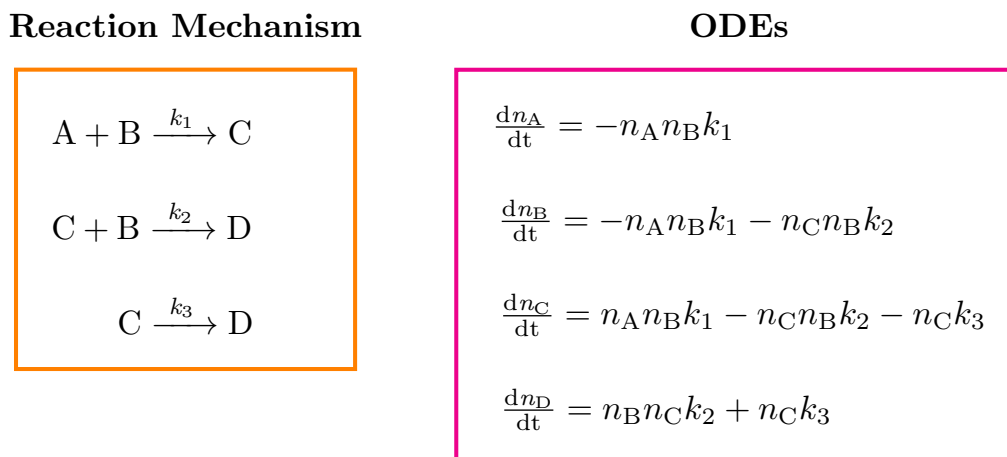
**Reaction Mechanism**

$\mathrm{A} + \mathrm{B} \xrightarrow{k_1} \mathrm{C}$

$\mathrm{C} + \mathrm{B} \xrightarrow{k_2} \mathrm{D}$

$\mathrm{C} \xrightarrow{k_3} \mathrm{D}$

**ODEs**

$\frac{\mathrm{d}n_\mathrm{A}}{\mathrm{dt}} = -n_\mathrm{A} n_\mathrm{B} k_1$

$\frac{\mathrm{d}n_\mathrm{B}}{\mathrm{dt}} = -n_\mathrm{A} n_\mathrm{B} k_1 - n_\mathrm{C} n_\mathrm{B} k_2$

$\frac{\mathrm{d}n_\mathrm{C}}{\mathrm{dt}} = n_\mathrm{A} n_\mathrm{B} k_1 - n_\mathrm{C} n_\mathrm{B} k_2 - n_\mathrm{C} k_3$

$\frac{\mathrm{d}n_\mathrm{D}}{\mathrm{dt}} = n_\mathrm{B} n_\mathrm{C} k_2 + n_\mathrm{C} k_3$